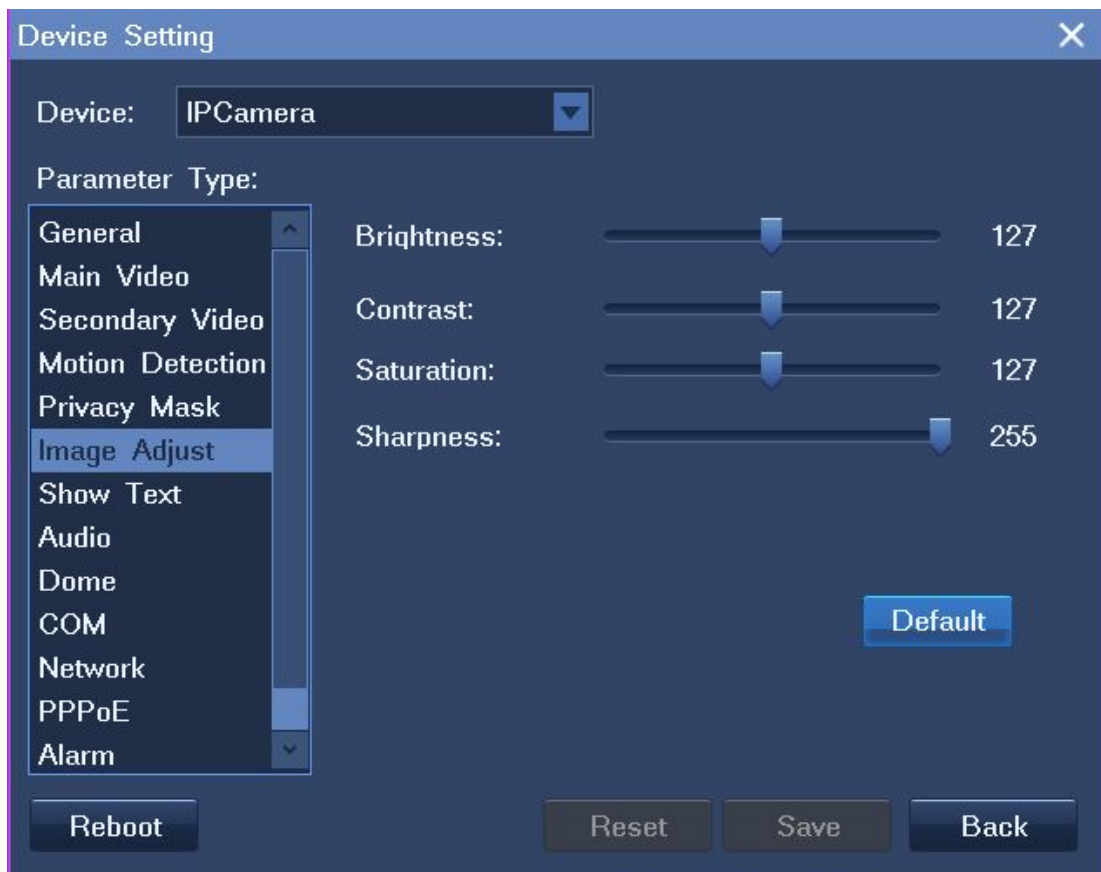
Device Setting

Device: IPCamera

Parameter Type:

General
Main Video
Secondary Video
Motion Detection
Privacy Mask
Image Adjust
Show Text
Audio
Dome
COM
Network
PPPoE
Alarm

Brightness: 127
Contrast: 127
Saturation: 127
Sharpness: 255

Default

Reboot Reset Save Back